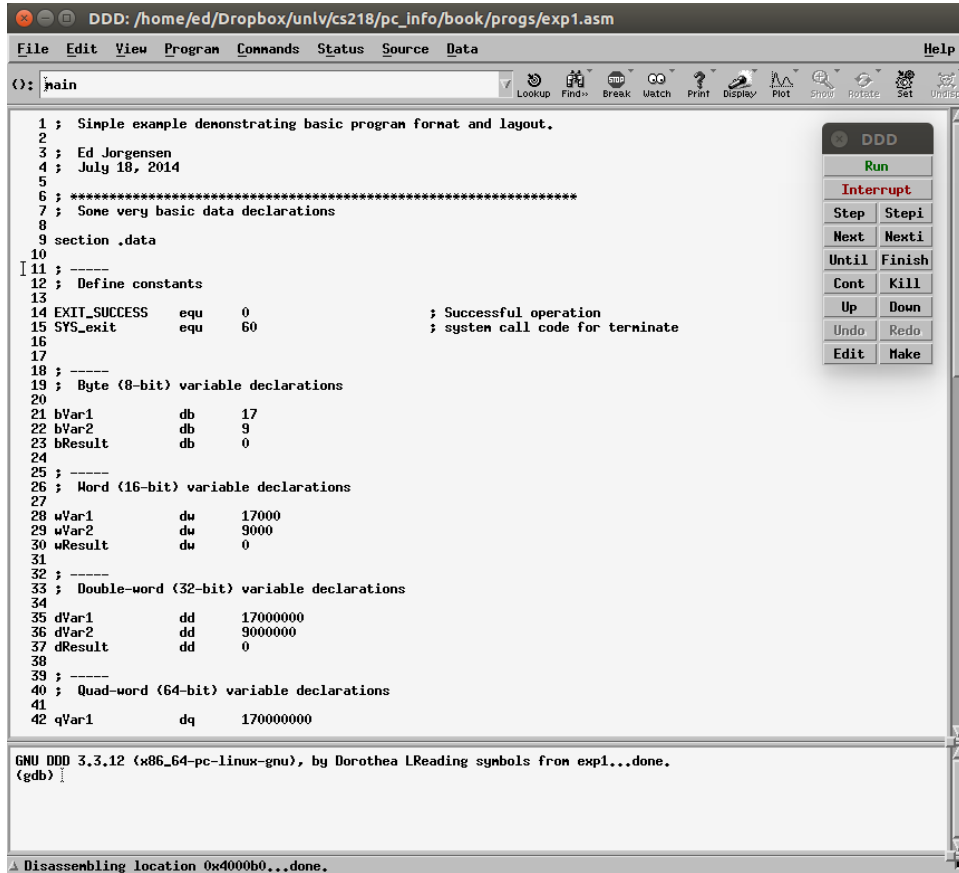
DDD: /home/ed/Dropbox/unlv/cs218/pc_info/book/progs/exp1.asm

File Edit View Program Commands Status Source Data Help

(): main

Lookup Find» Break Watch Print Display Plot Show Rotate Set Undisp

1 ; Simple example demonstrating basic program format and layout.
2
3 ; Ed Jorgensen
4 ; July 18, 2014
5
6 ; *************************************************************
7 ; Some very basic data declarations
8
9 section .data
10
11 ; -----
12 ; Define constants
13
14 EXIT_SUCCESS equ 0 ; Successful operation
15 SYS_exit equ 60 ; system call code for terminate
16
17
18 ; -----
19 ; Byte (8-bit) variable declarations
20
21 bVar1 db 17
22 bVar2 db 9
23 bResult db 0
24
25 ; -----
26 ; Word (16-bit) variable declarations
27
28 wVar1 dw 17000
29 wVar2 dw 9000
30 wResult dw 0
31
32 ; -----
33 ; Double-word (32-bit) variable declarations
34
35 dVar1 dd 17000000
36 dVar2 dd 9000000
37 dResult dd 0
38
39 ; -----
40 ; Quad-word (64-bit) variable declarations
41
42 qVar1 dq 170000000

DDD
Run
Interrupt
Step Stepi
Next Nexti
Until Finish
Cont Kill
Up Down
Undo Redo
Edit Make

GNU DDD 3.3.12 (x86_64-pc-linux-gnu), by Dorothea LReading symbols from exp1...done.
(gdb)

Disassembling location 0x4000b0...done.